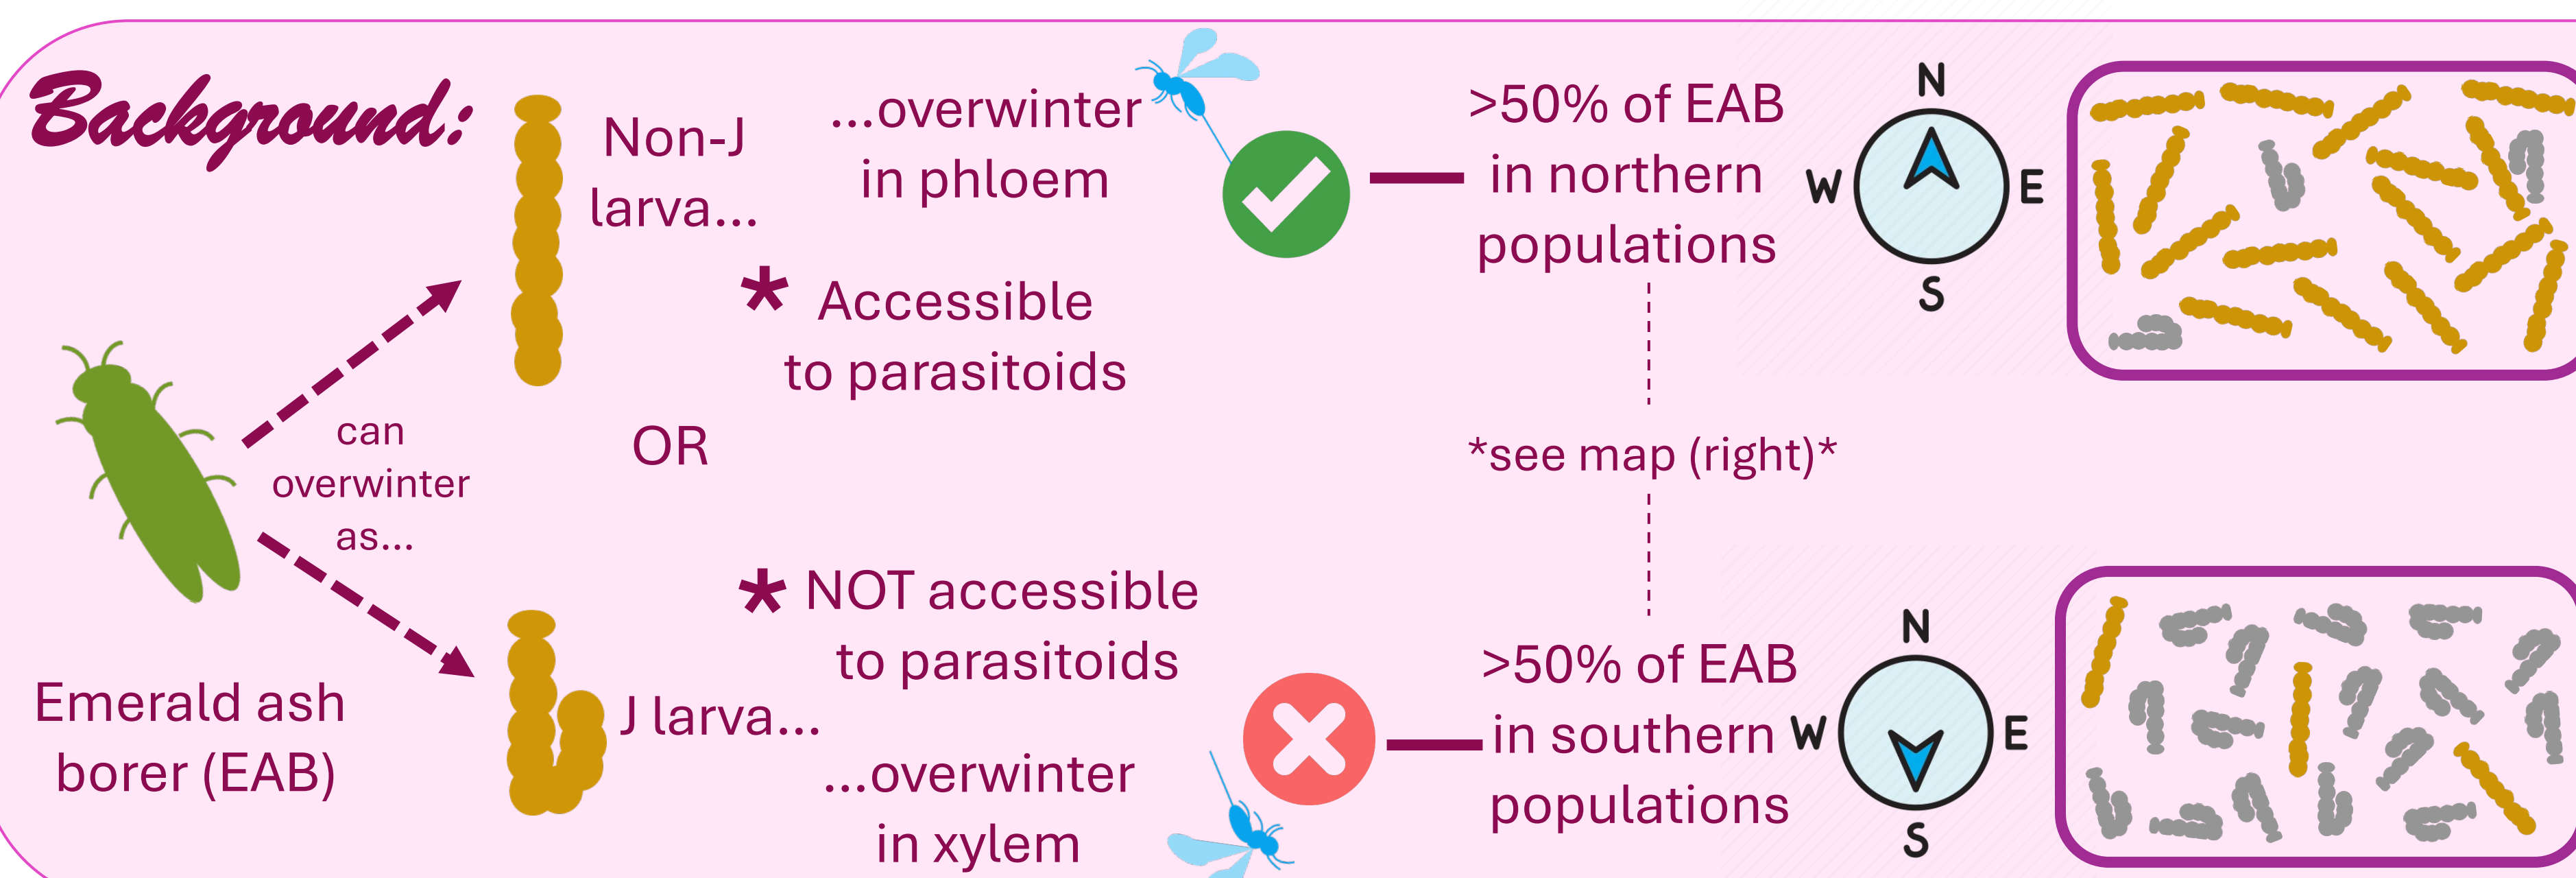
Background:

Emerald ash borer (EAB)

can overwinter as...

Non-J larva...

...overwinter in phloem

* Accessible to parasitoids

OR

J larva...

* NOT accessible to parasitoids

...overwinter in xylem

>50% of EAB in northern populations

N
W
E
S

*see map (right)*

>50% of EAB in southern populations

N
W
E
S